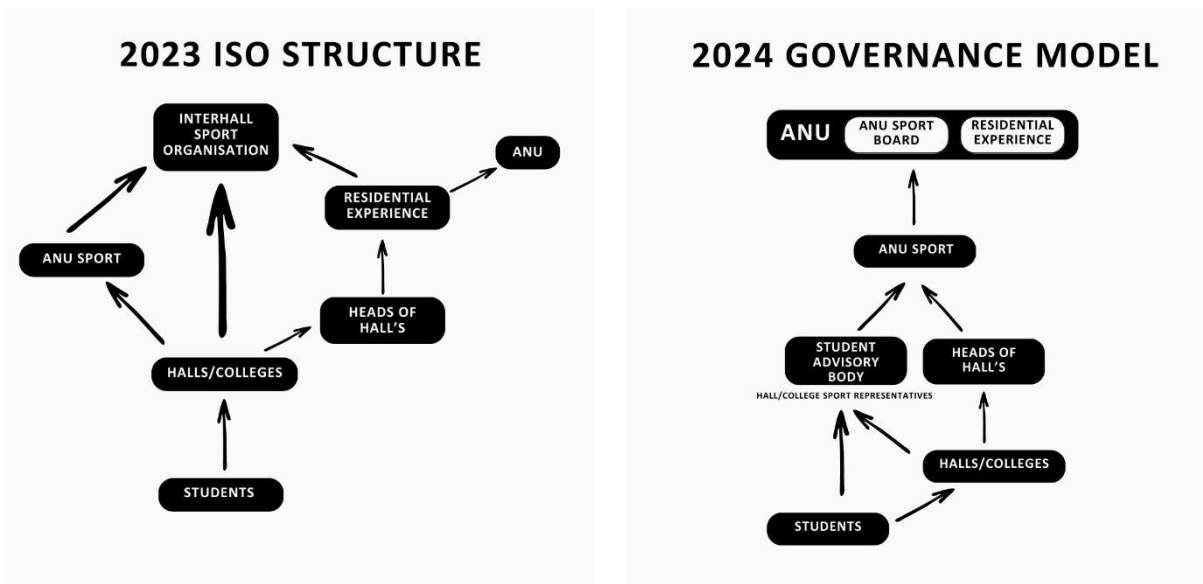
2023 ISO STRUCTURE

INTERHALL SPORT ORGANISATION

ANU

RESIDENTIAL EXPERIENCE

ANU SPORT

HEADS OF HALL'S

HALLS/COLLEGES

STUDENTS

2024 GOVERNANCE MODEL

ANU

ANU SPORT BOARD

RESIDENTIAL EXPERIENCE

ANU SPORT

STUDENT ADVISORY BODY

HALL/COLLEGE SPORT REPRESENTATIVES

HEADS OF HALL'S

HALLS/COLLEGES

STUDENTS